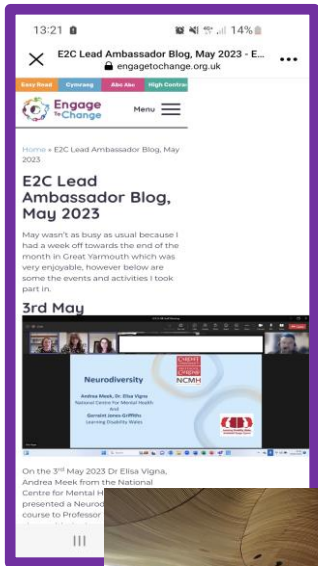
13:21
14%

E2C Lead Ambassador Blog, May 2023 - E...
engagetochange.org.uk

Easy Read | Cymraeg | Abc Abc | High Contrast

Engage to Change

Menu

Home » E2C Lead Ambassador Blog, May 2023

E2C Lead Ambassador Blog, May 2023

May wasn't as busy as usual because I had a week off towards the end of the month in Great Yarmouth which was very enjoyable, however below are some the events and activities I took part in.

3rd May

Neurodiversity

Andrea Meek, Dr. Elisa Vigna
National Centre for Mental Health
And
Gerraint Jones Griffiths
Learning Disability Wales

NCMH

On the 3rd May 2023 Dr Elisa Vigna, Andrea Meek from the National Centre for Mental H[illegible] presented a Neurod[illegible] course to Professor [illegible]